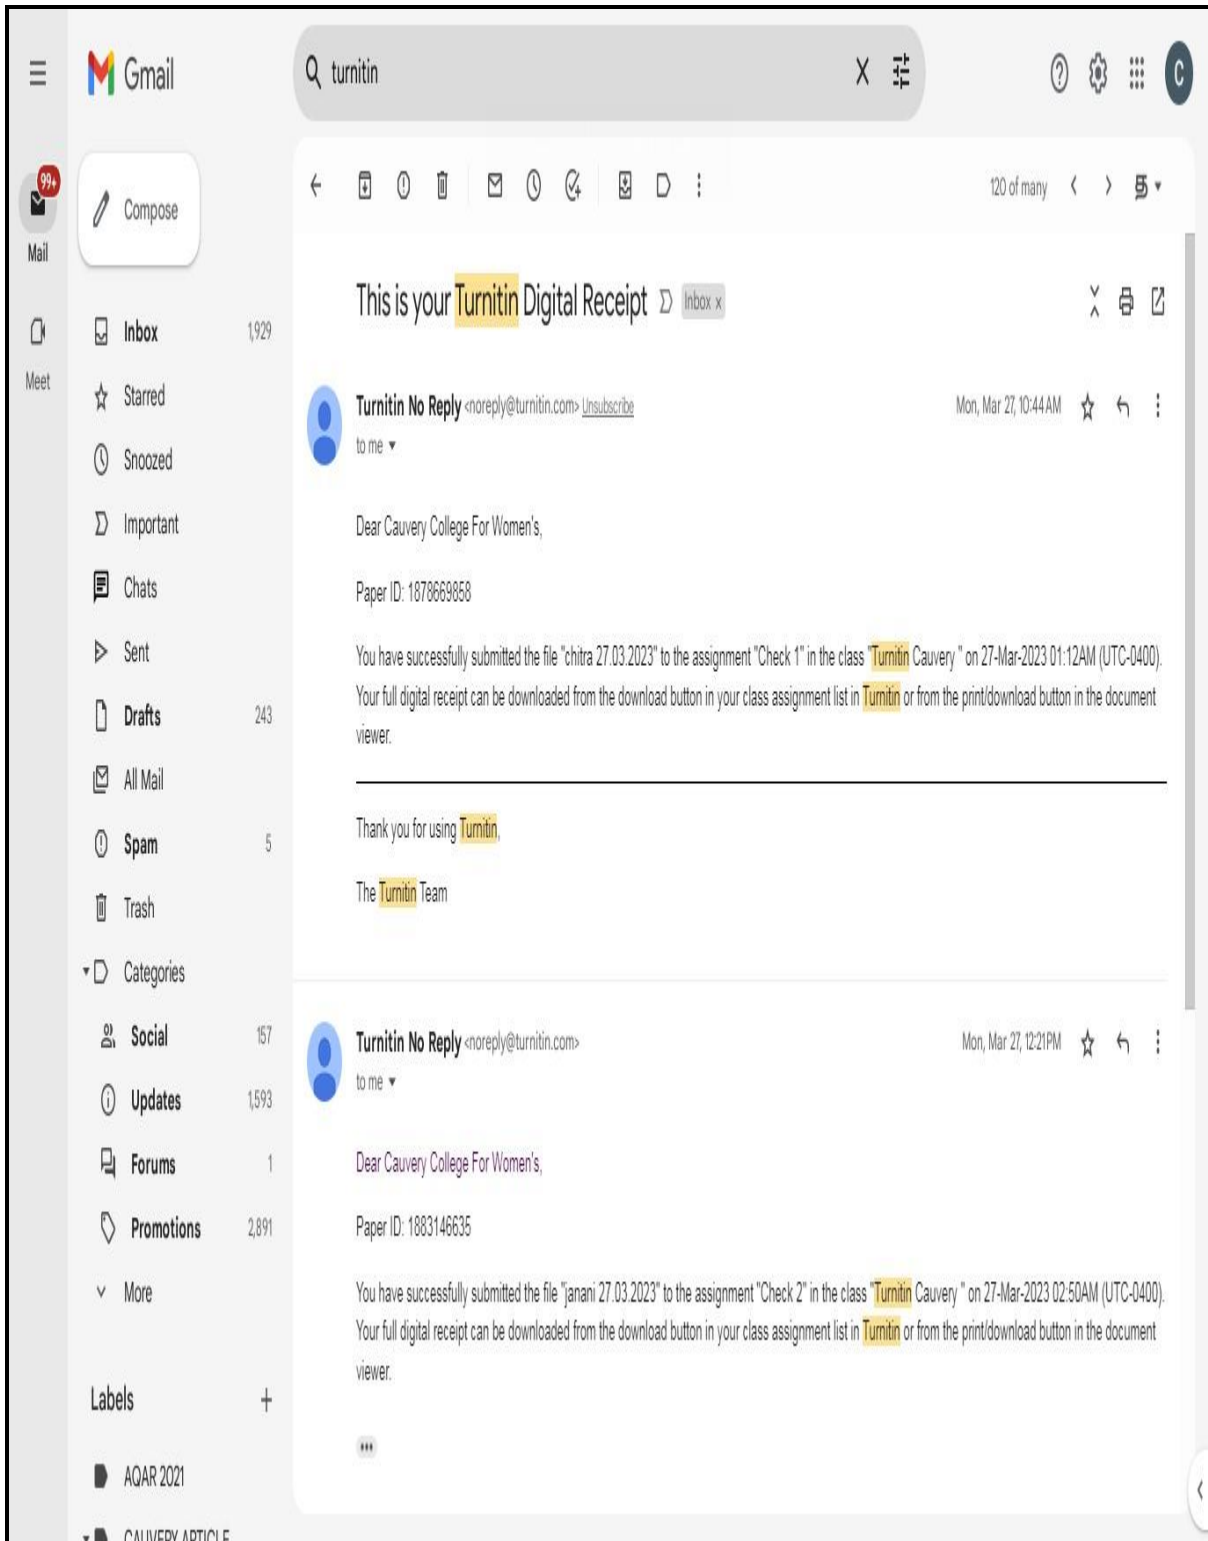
Gmail

turnitin

99+
Mail

Meet

Compose

Inbox 1,929
Starred
Snoozed
Important
Chats
Sent
Drafts 243
All Mail
Spam 5
Trash
Categories
Social 157
Updates 1,593
Forums 1
Promotions 2,891
More

Labels +

AQAR 2021
CAUVERY ARTICLE

120 of many

This is your Turnitin Digital Receipt Inbox x

Turnitin No Reply <noreply@turnitin.com> Unsubscribe
to me
Mon, Mar 27, 10:44 AM

Dear Cauvery College For Women's,

Paper ID: 1878669858

You have successfully submitted the file "chitra 27.03.2023" to the assignment "Check 1" in the class "Turnitin Cauvery " on 27-Mar-2023 01:12AM (UTC-0400). Your full digital receipt can be downloaded from the download button in your class assignment list in Turnitin or from the print/download button in the document viewer.

Thank you for using Turnitin,

The Turnitin Team

Turnitin No Reply <noreply@turnitin.com>
to me
Mon, Mar 27, 12:21 PM

Dear Cauvery College For Women's,

Paper ID: 1883146635

You have successfully submitted the file "janani 27.03.2023" to the assignment "Check 2" in the class "Turnitin Cauvery " on 27-Mar-2023 02:50AM (UTC-0400). Your full digital receipt can be downloaded from the download button in your class assignment list in Turnitin or from the print/download button in the document viewer.